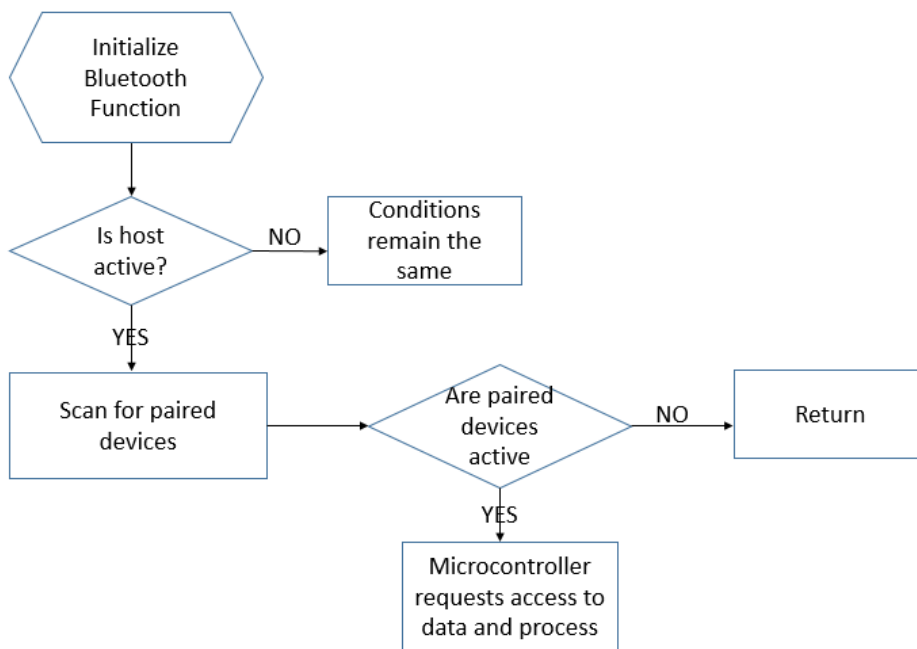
Initialize Bluetooth Function

Is host active?

NO

Conditions remain the same

YES

Scan for paired devices

Are paired devices active

NO

Return

YES

Microcontroller requests access to data and process